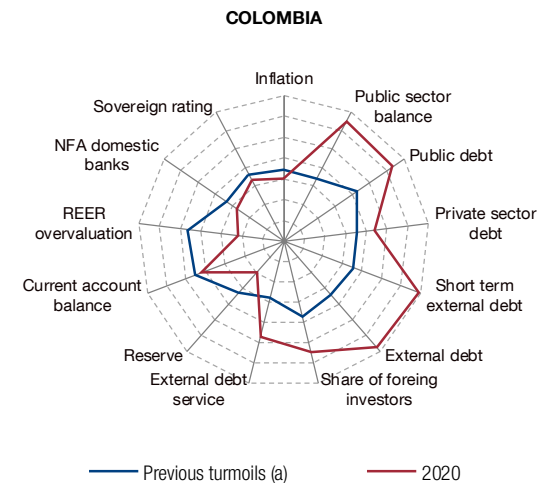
COLOMBIA

Inflation
Public sector balance
Public debt
Private sector debt
Short term external debt
External debt
Share of foreing investors
External debt service
Reserve
Current account balance
REER overvaluation
NFA domestic banks
Sovereign rating

Previous turmoils (a)
2020